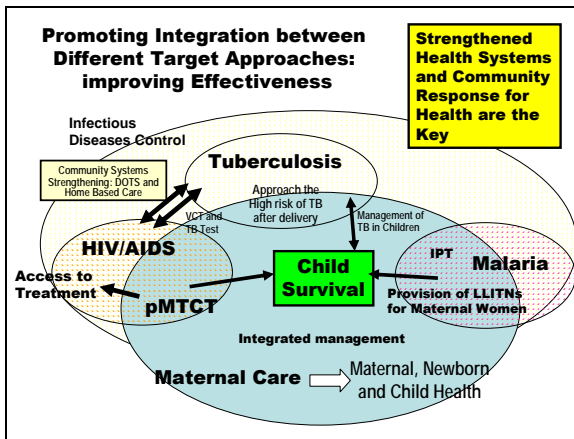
Promoting Integration between Different Target Approaches: improving Effectiveness

Strengthened Health Systems and Community Response for Health are the Key

Infectious Diseases Control

Community Systems Strengthening: DOTS and Home Based Care

Tuberculosis

Approach the High risk of TB after delivery

VCT and TB Test

Management of TB in Children

HIV/AIDS

IPT

Malaria

Access to Treatment

Child Survival

pMTCT

Provision of LLITNs for Maternal Women

Integrated management

Maternal Care

Maternal, Newborn and Child Health